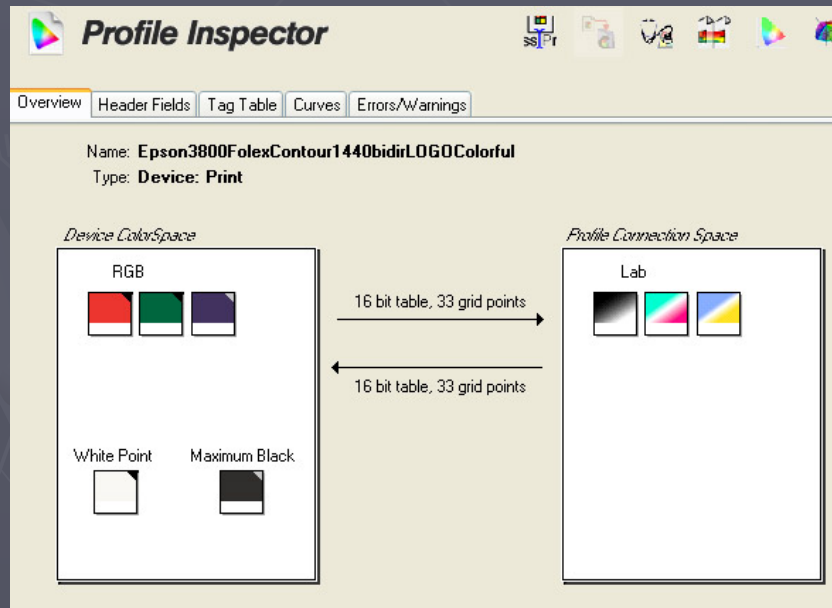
Profile Inspector

ssPr

Overview | Header Fields | Tag Table | Curves | Errors/Warnings

Name: Epson3800FolexContour1440bidirLOGOColorful
Type: Device: Print

Device ColorSpace

RGB

White Point

Maximum Black

16 bit table, 33 grid points

16 bit table, 33 grid points

Profile Connection Space

Lab